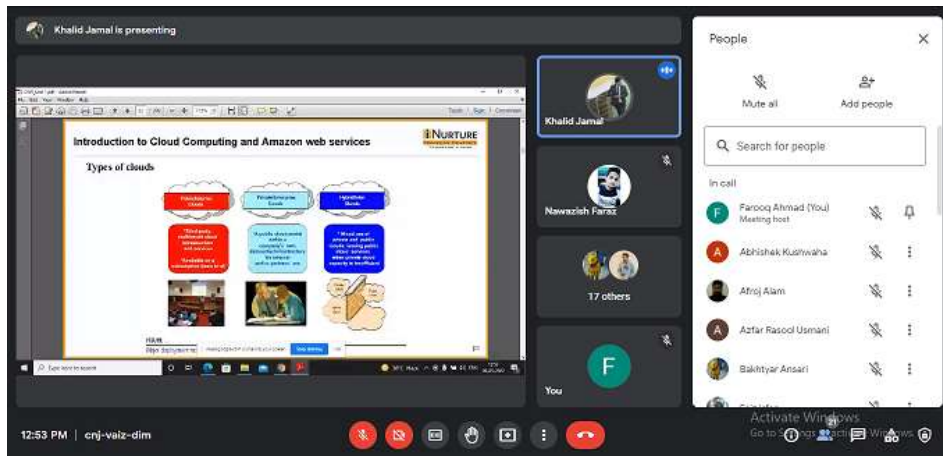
Khalid Jamal is presenting

Introduction to Cloud Computing and Amazon web services

iNURTURE

Types of clouds

Public/external Clouds

Private/on-prem Clouds

Hybrid/Mixed Clouds

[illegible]

Type here to search

Khalid Jamal

Nawazish Faraz

17 others

F

You

People

Mute all

Add people

Search for people

In call

F Farooq Ahmad (You) Meeting host

A Abhishek Kushwaha

Afroj Alam

A Azfar Rasool Usmani

Bakhtyar Ansari

Activate Windows
Go to Settings to activate Windows.

12:53 PM | cnj-vaiz-dim

21